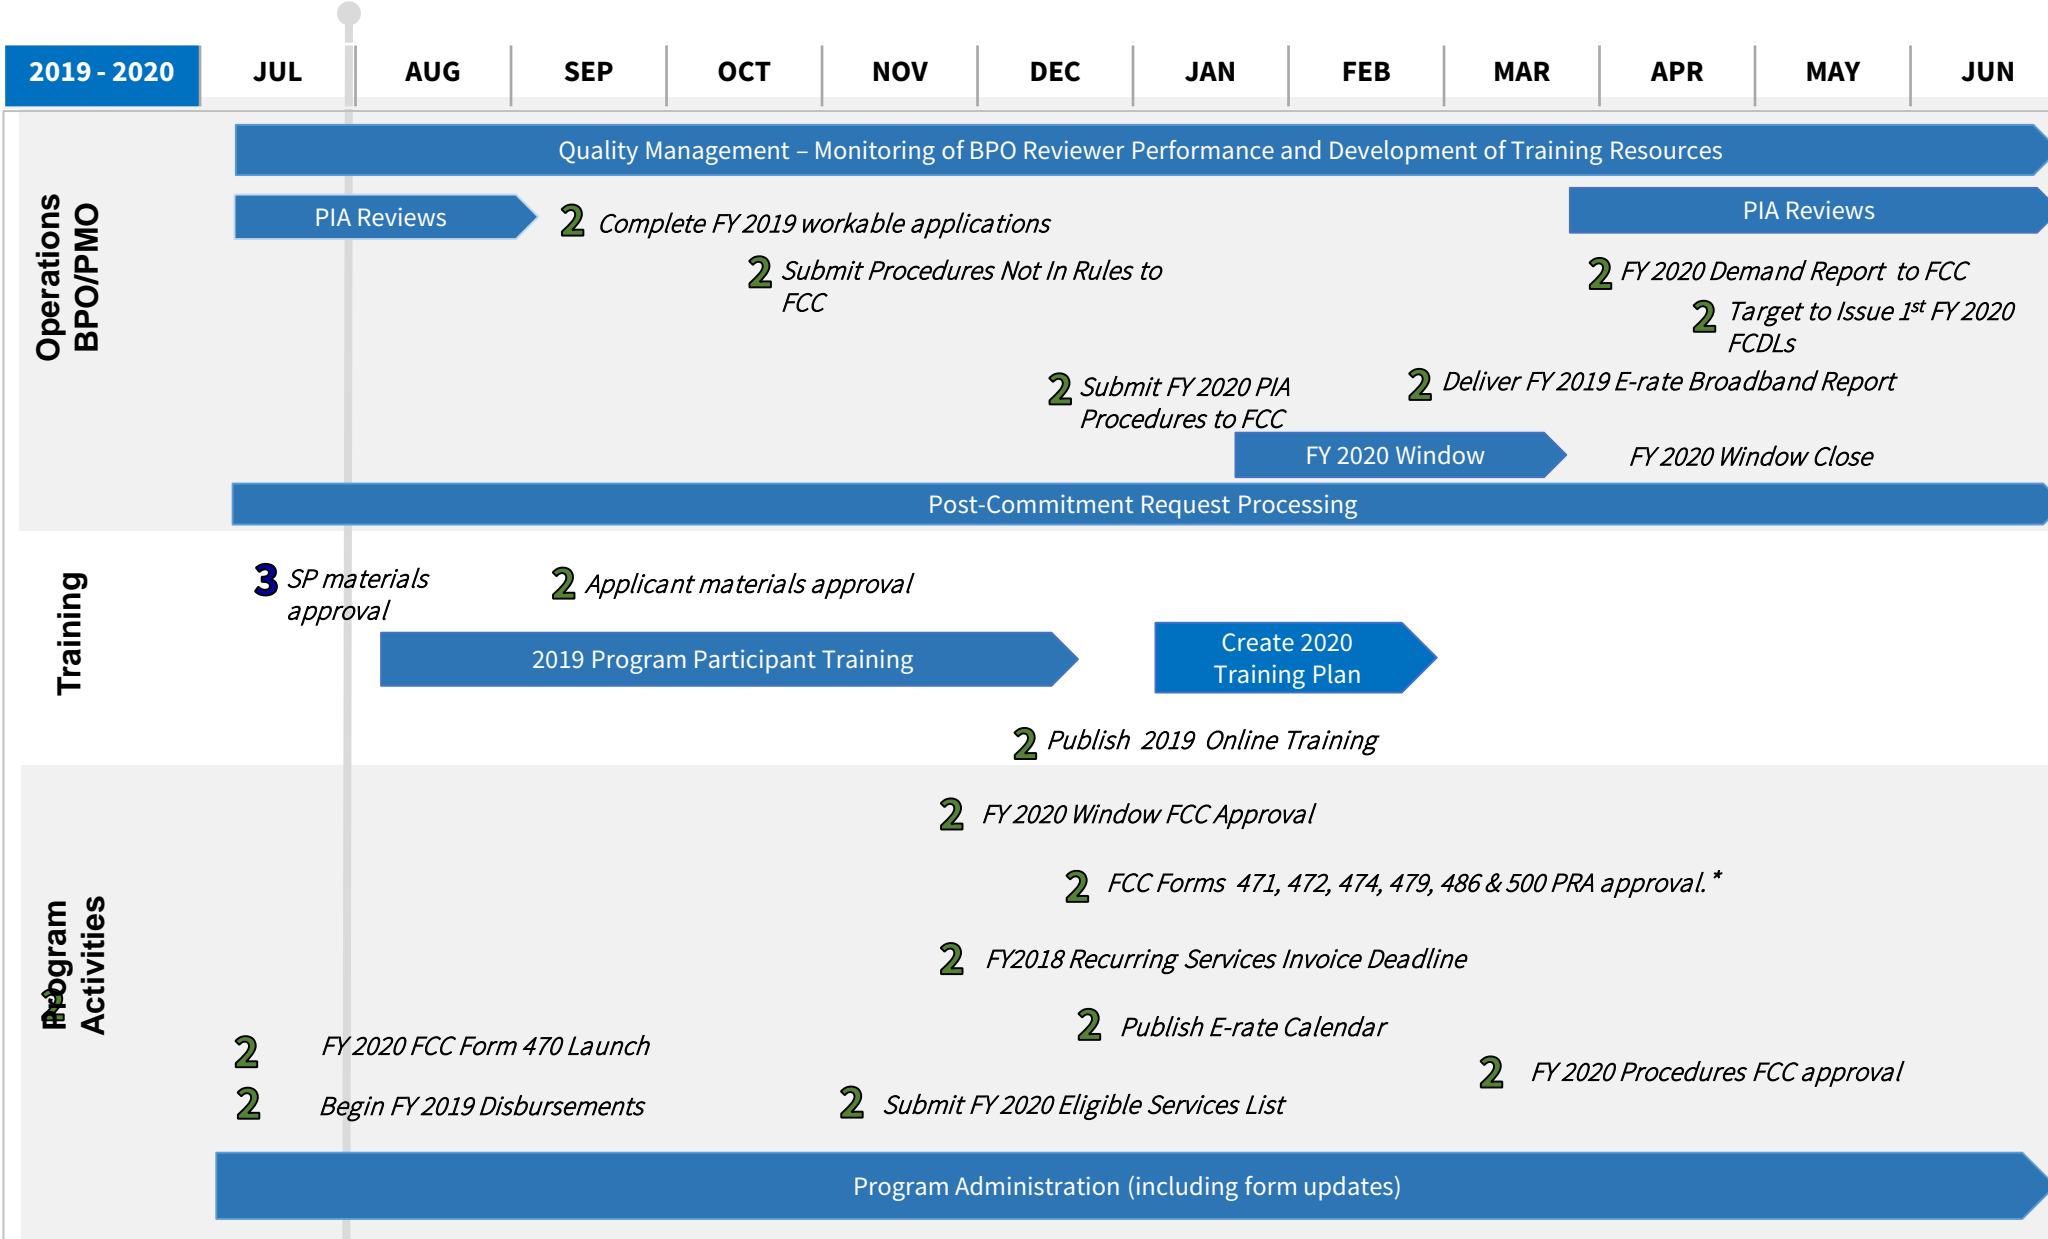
| 2019 - 2020 | JUL | AUG | SEP | OCT | NOV | DEC | JAN | FEB | MAR | APR | MAY | JUN |
|---|---|---|---|---|---|---|---|---|---|---|---|---|

BPO/PMO
Operations

Quality Management – Monitoring of BPO Reviewer Performance and Development of Training Resources

PIA Reviews

2 Complete FY 2019 workable applications

PIA Reviews

2 Submit Procedures Not In Rules to FCC

2 FY 2020 Demand Report to FCC

2 Target to Issue 1st FY 2020 FCDLs

2 Submit FY 2020 PIA Procedures to FCC

2 Deliver FY 2019 E-rate Broadband Report

FY 2020 Window

FY 2020 Window Close

Post-Commitment Request Processing

Training

3 SP materials approval

2 Applicant materials approval

2019 Program Participant Training

Create 2020 Training Plan

2 Publish 2019 Online Training

Program Activities

2 FY 2020 Window FCC Approval

2 FCC Forms 471, 472, 474, 479, 486 & 500 PRA approval.*

2 FY2018 Recurring Services Invoice Deadline

2 Publish E-rate Calendar

2 FY 2020 FCC Form 470 Launch

2 FY 2020 Procedures FCC approval

2 Begin FY 2019 Disbursements

2 Submit FY 2020 Eligible Services List

Program Administration (including form updates)